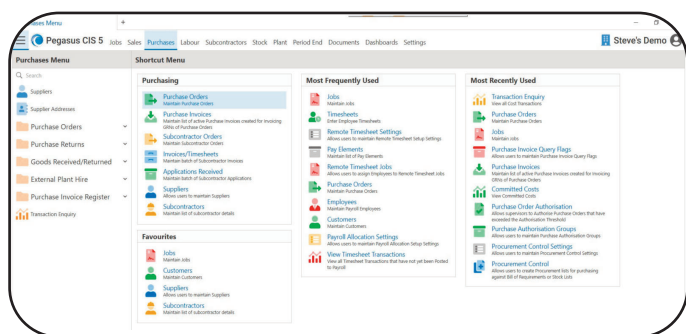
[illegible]ses Menu +

Pegasus CIS 5 Jobs Sales Purchases Labour Subcontractors Stock Plant Period End Documents Dashboards Settings

Steve's Demo

Purchases Menu

Search

Suppliers

Supplier Addresses

Purchase Orders

Purchase Returns

Goods Received/Returned

External Plant Hire

Purchase Invoice Register

Transaction Enquiry

Shortcut Menu

Purchasing

Purchase Orders
Maintain Purchase Orders

Purchase Invoices
Maintain list of active Purchase Invoices created for invoicing GRNs of Purchase Orders

Subcontractor Orders
Maintain Subcontractor Orders

Invoices/Timesheets
Maintain batch of Subcontractor Invoices

Applications Received
Maintain batch of Subcontractor Applications

Suppliers
Allows users to maintain Suppliers

Subcontractors
Maintain list of Subcontractor details

Favourites

Jobs
Maintain Jobs

Customers
Maintain Customers

Suppliers
Allows users to maintain Suppliers

Subcontractors
Maintain list of Subcontractor details

Most Frequently Used

Jobs
Maintain Jobs

Timesheets
Enter Employee Timesheets

Remote Timesheet Settings
Allows users to maintain Remote Timesheet Setup Settings

Pay Elements
Maintain list of Pay Elements

Remote Timesheet Jobs
Allows users to assign Employees to Remote Timesheet Jobs

Purchase Orders
Maintain Purchase Orders

Employees
Maintain Payroll Employees

Customers
Maintain Customers

Payroll Allocation Settings
Allows users to maintain Payroll Allocation Setup Settings

View Timesheet Transactions
View all Timesheet Transactions that have not yet been Posted to Payroll

Most Recently Used

Transaction Enquiry
View all Cost Transactions

Purchase Orders
Maintain Purchase Orders

Jobs
Maintain Jobs

Purchase Invoice Query Flags
Allows users to maintain Purchase Invoice Query Flags

Purchase Invoices
Maintain list of active Purchase Invoices created for invoicing GRNs of Purchase Orders

Committed Costs
View Committed Costs

Purchase Order Authorisation
Allows supervisors to Authorise Purchase Orders that have exceeded the Authorisation Threshold

Purchase Authorisation Groups
Allows users to maintain Purchase Authorisation Groups

Procurement Control Settings
Allows users to maintain Procurement Control Settings

Procurement Control
Allows users to create Procurement lists for purchasing against Bill of Requirements or Stock Lists